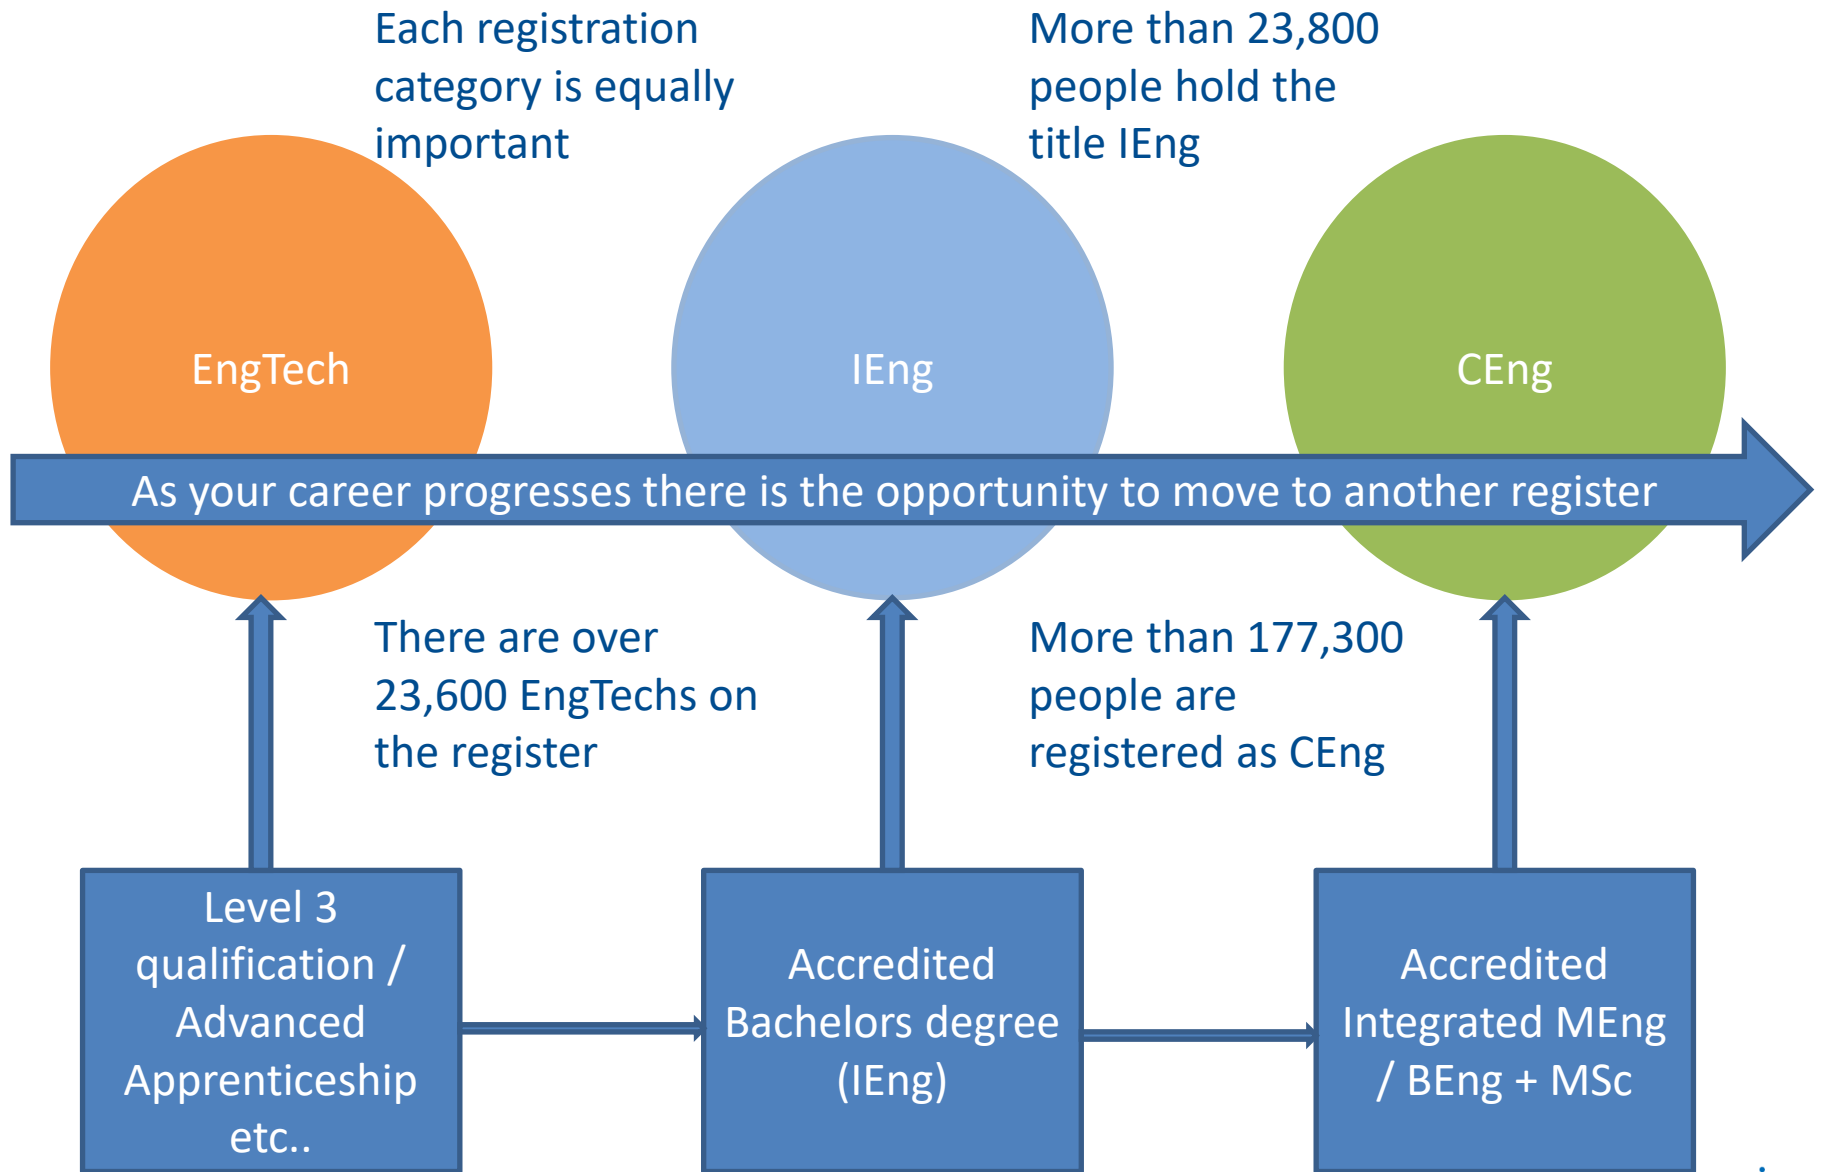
Each registration category is equally important

More than 23,800 people hold the title IEng

EngTech

IEng

CEng

As your career progresses there is the opportunity to move to another register

There are over 23,600 EngTechs on the register

More than 177,300 people are registered as CEng

Level 3 qualification / Advanced Apprenticeship etc..

Accredited Bachelors degree (IEng)

Accredited Integrated MEng / BEng + MSc